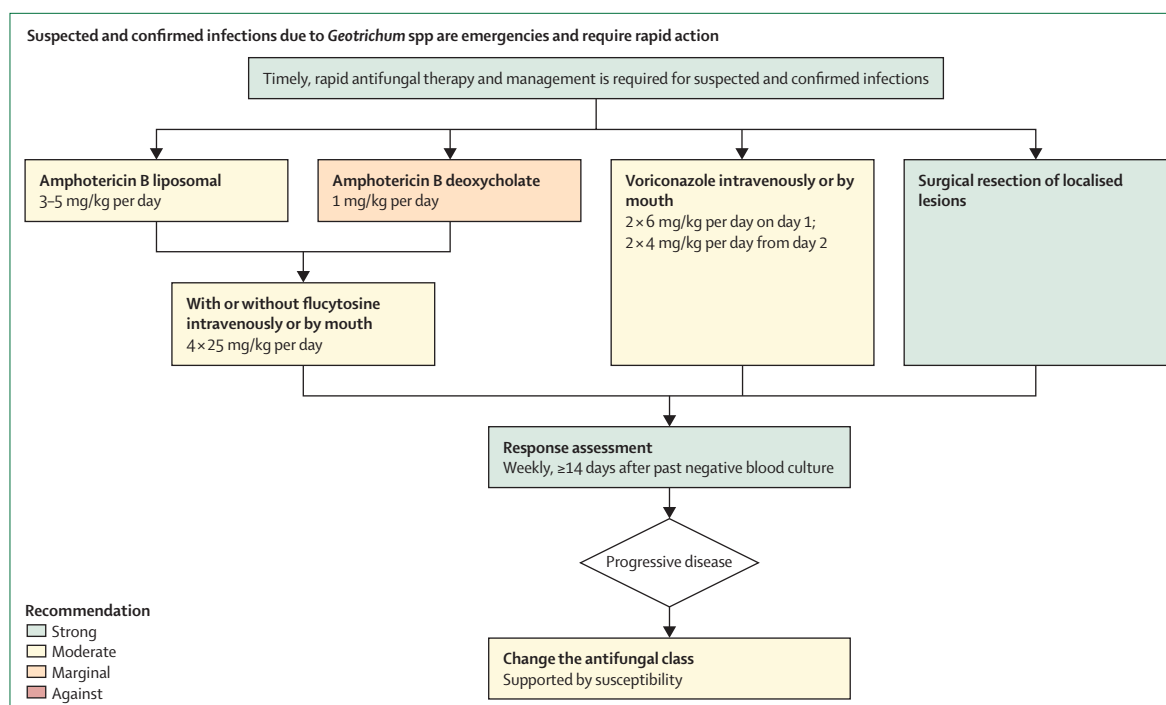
Suspected and confirmed infections due to *Geotrichum* spp are emergencies and require rapid action

Timely, rapid antifungal therapy and management is required for suspected and confirmed infections

Amphotericin B liposomal
3–5 mg/kg per day

Amphotericin B deoxycholate
1 mg/kg per day

Voriconazole intravenously or by mouth
$2 \times 6$ mg/kg per day on day 1;
$2 \times 4$ mg/kg per day from day 2

Surgical resection of localised lesions

With or without flucytosine intravenously or by mouth
$4 \times 25$ mg/kg per day

Response assessment
Weekly, ≥14 days after past negative blood culture

Progressive disease

Change the antifungal class
Supported by susceptibility

Recommendation
Strong
Moderate
Marginal
Against